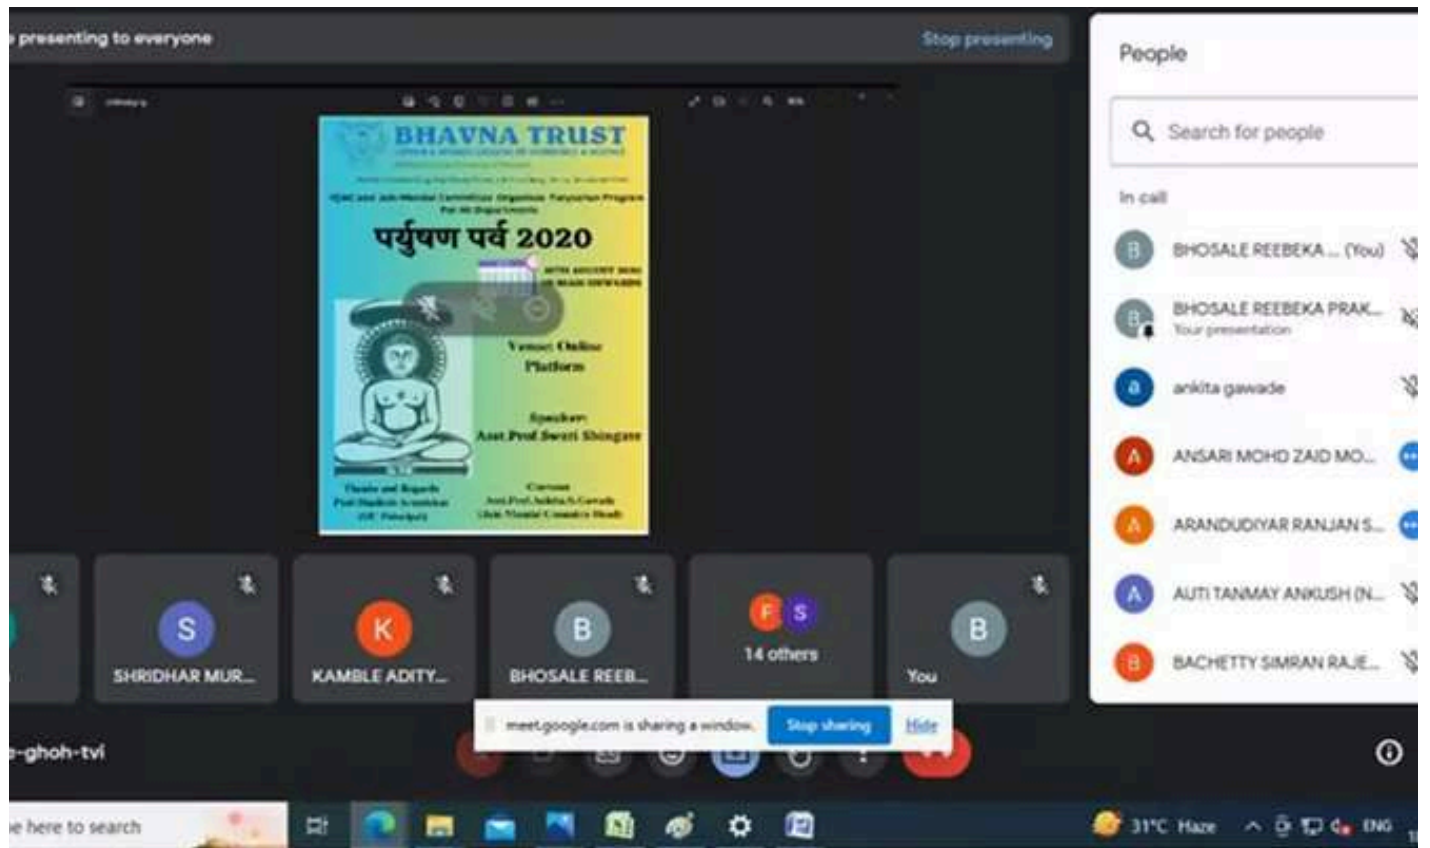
presenting to everyone

Stop presenting

BHAVNA TRUST

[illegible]

पर्युषण पर्व 2020

Venue: Online Platform

Speaker: Asst.Prof.Swati Shingare

Thanks and Regards
Prof.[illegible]

Convener
Asst.Prof.Ankita.S.Gawade
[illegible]

People

Search for people

In call

BHOSALE REEBEKA... (You)

BHOSALE REEBEKA PRAK...
Your presentation

ankita gawade

ANSARI MOHD ZAID MO...

ARANDUDIYAR RANJAN S...

AUTI TANMAY ANKUSH (N...

BACHETTY SIMRAN RAJE...

S
SHRIDHAR MUR...

K
KAMBLE ADITY...

B
BHOSALE REEB...

F S
14 others

B
You

-ghoh-tvi

meet.google.com is sharing a window.

Stop sharing

Hide

e here to search

31°C Haze

ENG